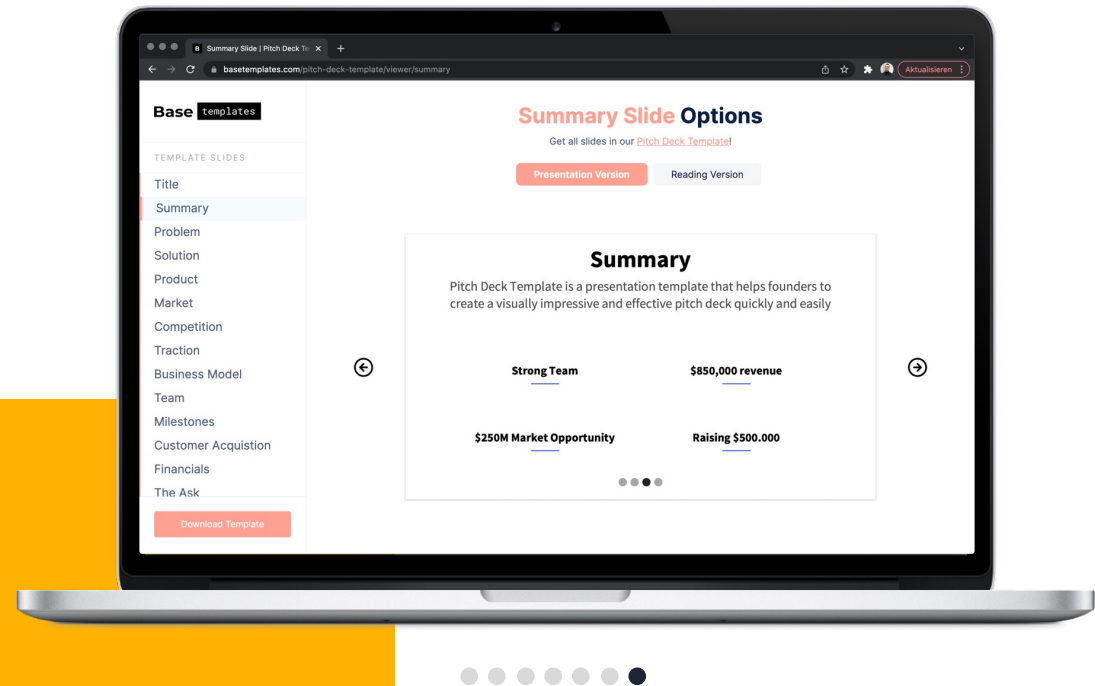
B Summary Slide | Pitch Deck Te ×  +

basetemplates.com/pitch-deck-template/viewer/summary

Aktualisieren

Base templates

TEMPLATE SLIDES

Title
Summary
Problem
Solution
Product
Market
Competition
Traction
Business Model
Team
Milestones
Customer Acquistion
Financials
The Ask

Download Template

Summary Slide Options

Get all slides in our Pitch Deck Template!

Presentation Version

Reading Version

Summary

Pitch Deck Template is a presentation template that helps founders to create a visually impressive and effective pitch deck quickly and easily

Strong Team

$850,000 revenue

$250M Market Opportunity

Raising $500.000